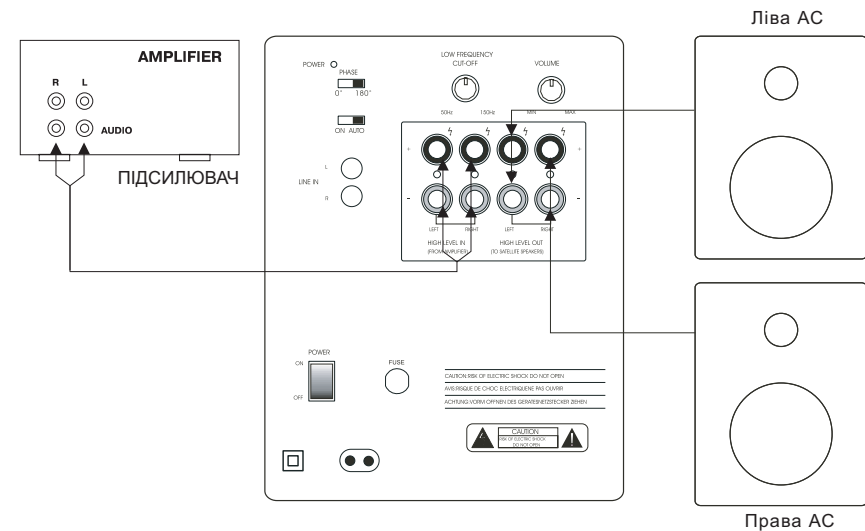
Ліва АС

AMPLIFIER

R L

AUDIO

ПІДСИЛЮВАЧ

POWER

PHASE

0° 180°

ON AUTO

LINE IN

L

R

LOW FREQUENCY CUT-OFF

50Hz 150Hz

VOLUME

MIN MAX

+

-

+

-

LEFT RIGHT

HIGH LEVEL IN (FROM AMPLIFIER)

LEFT RIGHT

HIGH LEVEL OUT (TO SATELLITE SPEAKERS)

POWER

ON

OFF

FUSE

CAUTION:RISK OF ELECTRIC SHOCK DO NOT OPEN

AVIS:RISQUE DE CHOC ELECTRIQUENE PAS OUVRIR

ACHTUNG:VORM OFFNEN DES GERATESNETZSTECKER ZIEHEN

CAUTION

RISK OF ELECTRIC SHOCK DO NOT OPEN

Права АС